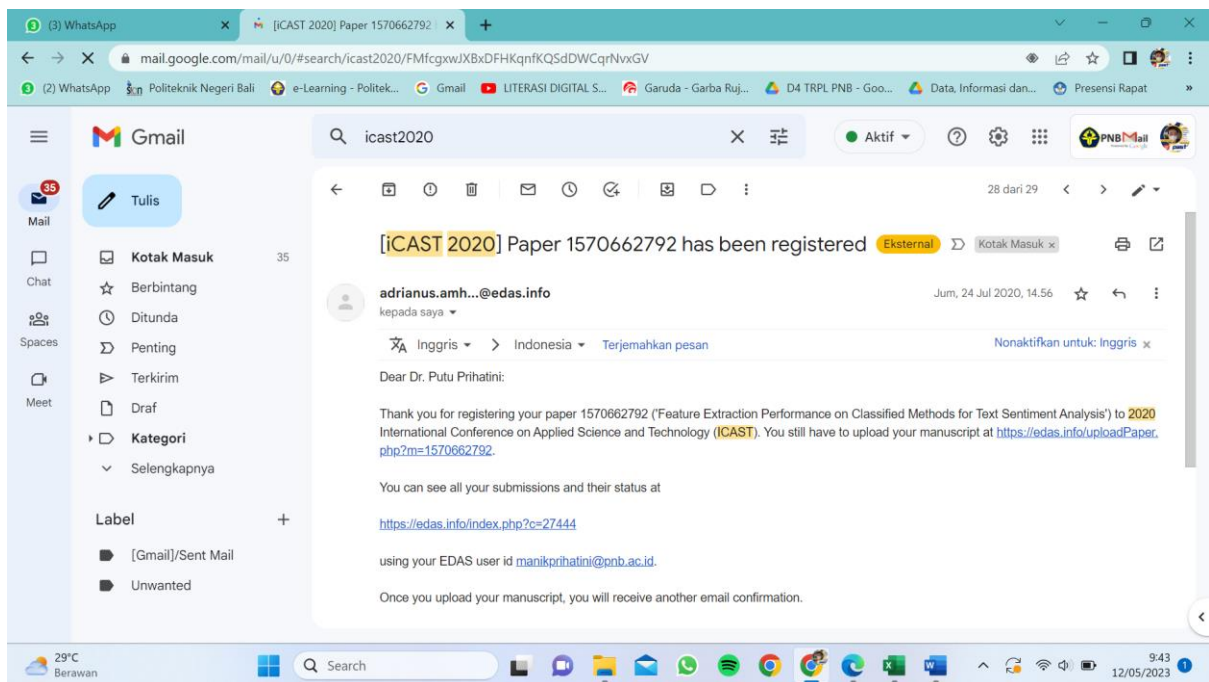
(3) WhatsApp
[iCAST 2020] Paper 1570662792
mail.google.com/mail/u/0/#search/icast2020/FMfcgxwJXBxDFHKqnfKQSdDWCqrNvxGV
(2) WhatsApp   Politeknik Negeri Bali   e-Learning - Politek...   Gmail   LITERASI DIGITAL S...   Garuda - Garba Ruj...   D4 TRPL PNB - Goo...   Data, Informasi dan...   Presensi Rapat

Gmail
icast2020
Aktif
PNBMail

35
Mail
Chat
Spaces
Meet

Tulis
Kotak Masuk 35
Berbintang
Ditunda
Penting
Terkirim
Draf
Kategori
Selengkapnya
Label
[Gmail]/Sent Mail
Unwanted

28 dari 29

[iCAST 2020] Paper 1570662792 has been registered Eksternal Kotak Masuk ×

adrianus.amh...@edas.info
kepada saya
Jum, 24 Jul 2020, 14.56

Inggris > Indonesia Terjemahkan pesan
Nonaktifkan untuk: Inggris ×

Dear Dr. Putu Prihatini:

Thank you for registering your paper 1570662792 ('Feature Extraction Performance on Classified Methods for Text Sentiment Analysis') to 2020 International Conference on Applied Science and Technology (ICAST). You still have to upload your manuscript at https://edas.info/uploadPaper.php?m=1570662792.

You can see all your submissions and their status at

https://edas.info/index.php?c=27444

using your EDAS user id manikprihatini@pnb.ac.id.

Once you upload your manuscript, you will receive another email confirmation.

29°C
Berawan
Search
9:43
12/05/2023